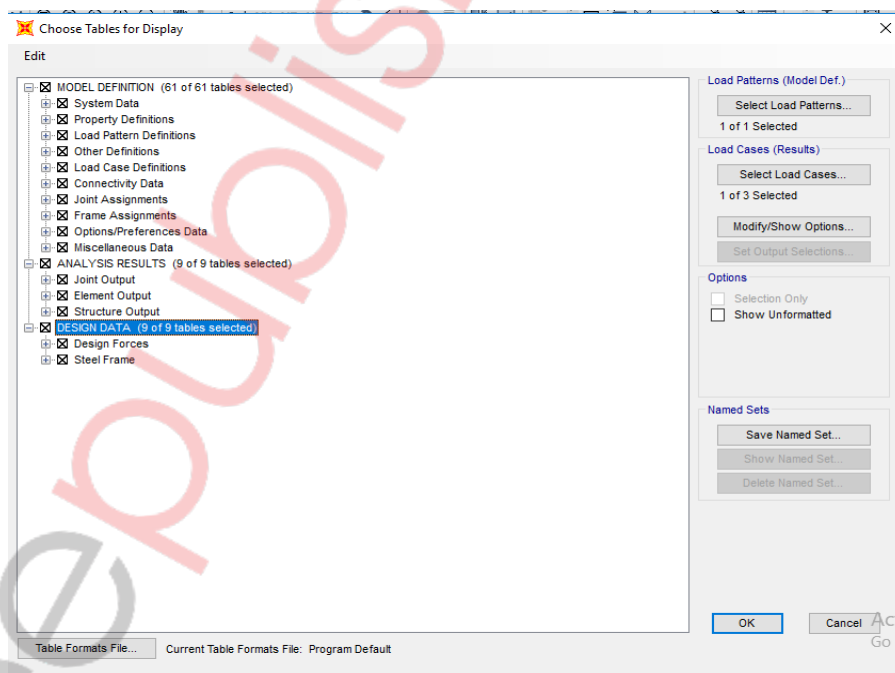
Choose Tables for Display

Edit

MODEL DEFINITION (61 of 61 tables selected)
System Data
Property Definitions
Load Pattern Definitions
Other Definitions
Load Case Definitions
Connectivity Data
Joint Assignments
Frame Assignments
Options/Preferences Data
Miscellaneous Data
ANALYSIS RESULTS (9 of 9 tables selected)
Joint Output
Element Output
Structure Output
DESIGN DATA (9 of 9 tables selected)
Design Forces
Steel Frame

Load Patterns (Model Def.)
Select Load Patterns...
1 of 1 Selected

Load Cases (Results)
Select Load Cases...
1 of 3 Selected

Modify/Show Options...
Set Output Selections...

Options
Selection Only
Show Unformatted

Named Sets
Save Named Set...
Show Named Set...
Delete Named Set...

Table Formats File...
Current Table Formats File: Program Default

OK
Cancel

Ac
Go